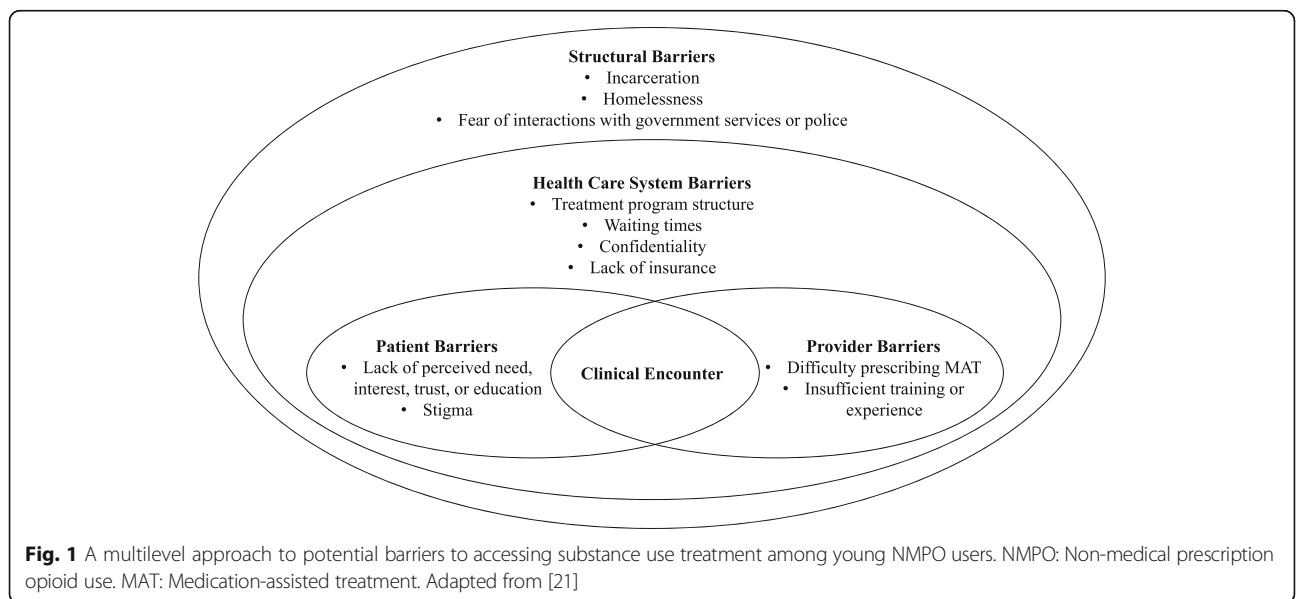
Structural Barriers
• Incarceration
• Homelessness
• Fear of interactions with government services or police

Health Care System Barriers
• Treatment program structure
• Waiting times
• Confidentiality
• Lack of insurance

Patient Barriers
• Lack of perceived need, interest, trust, or education
• Stigma

Clinical Encounter

Provider Barriers
• Difficulty prescribing MAT
• Insufficient training or experience

Fig. 1 A multilevel approach to potential barriers to accessing substance use treatment among young NMPO users. NMPO: Non-medical prescription opioid use. MAT: Medication-assisted treatment. Adapted from [21]